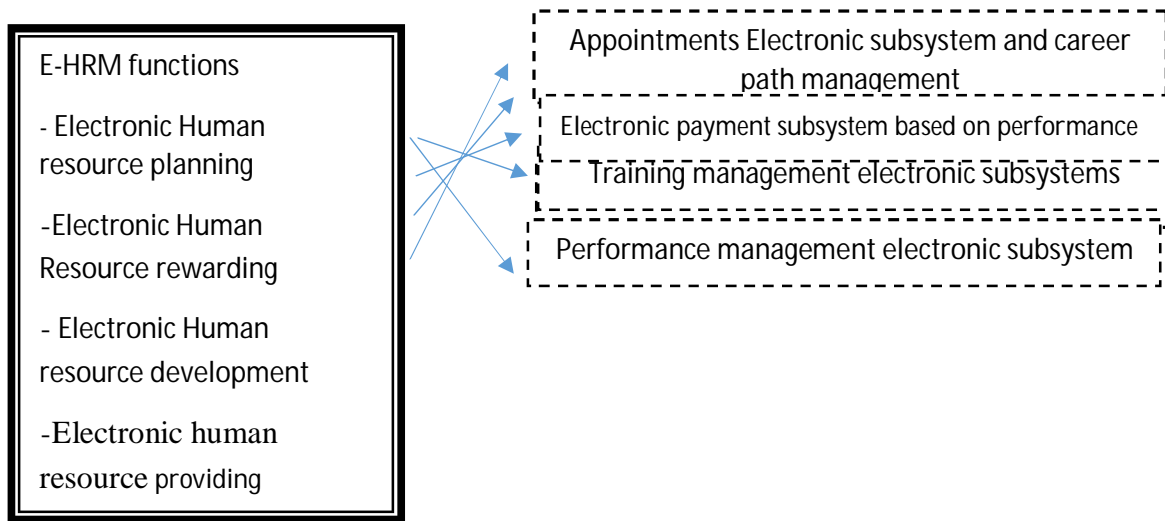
E-HRM functions

- Electronic Human resource planning

-Electronic Human Resource rewarding

- Electronic Human resource development

-Electronic human resource providing

Appointments Electronic subsystem and career path management

Electronic payment subsystem based on performance

Training management electronic subsystems

Performance management electronic subsystem